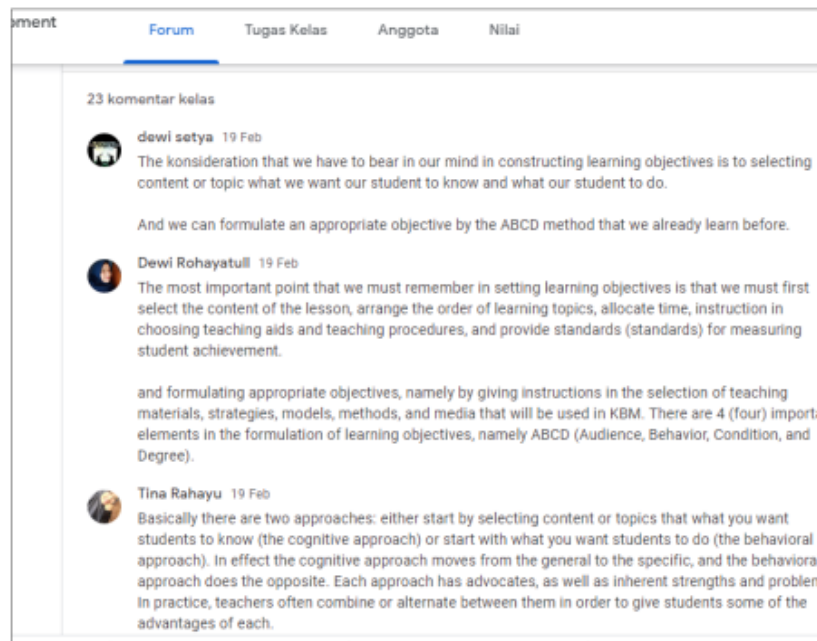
ment

Forum Tugas Kelas Anggota Nilai

23 komentar kelas

dewi setya 19 Feb
The konsideration that we have to bear in our mind in constructing learning objectives is to selecting content or topic what we want our student to know and what our student to do.

And we can formulate an appropriate objective by the ABCD method that we already learn before.

Dewi Rohayatull 19 Feb
The most important point that we must remember in setting learning objectives is that we must first select the content of the lesson, arrange the order of learning topics, allocate time, instruction in choosing teaching aids and teaching procedures, and provide standards (standards) for measuring student achievement.

and formulating appropriate objectives, namely by giving instructions in the selection of teaching materials, strategies, models, methods, and media that will be used in KBM. There are 4 (four) importa elements in the formulation of learning objectives, namely ABCD (Audience, Behavior, Condition, and Degree).

Tina Rahayu 19 Feb
Basically there are two approaches: either start by selecting content or topics that what you want students to know (the cognitive approach) or start with what you want students to do (the behavioral approach). In effect the cognitive approach moves from the general to the specific, and the behaviora approach does the opposite. Each approach has advocates, as well as inherent strengths and problen In practice, teachers often combine or alternate between them in order to give students some of the advantages of each.